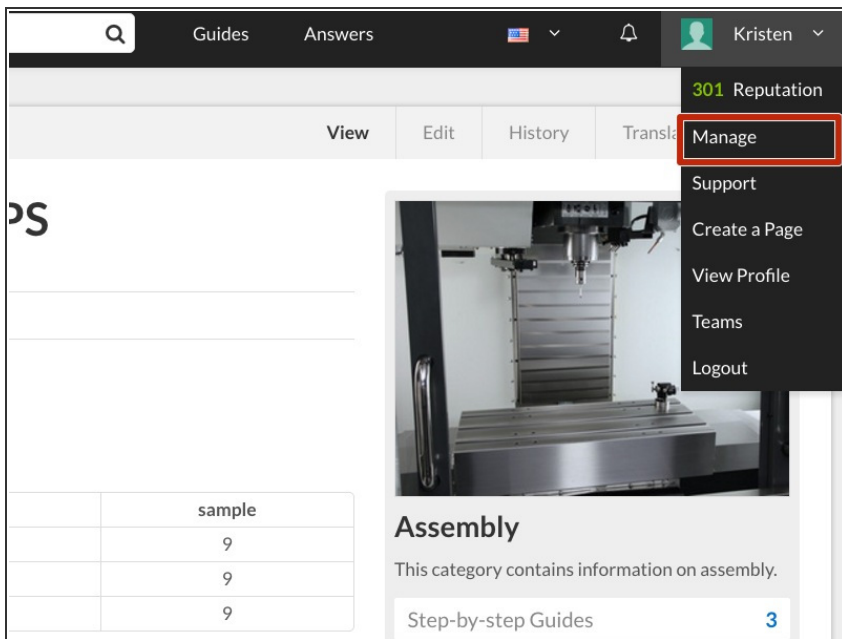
Guides Answers

Kristen

301 Reputation

Manage

Support

Create a Page

View Profile

Teams

Logout

View Edit History Transla

ps

| sample |
|---|
| 9 |
| 9 |
| 9 |

Assembly

This category contains information on assembly.

Step-by-step Guides 3